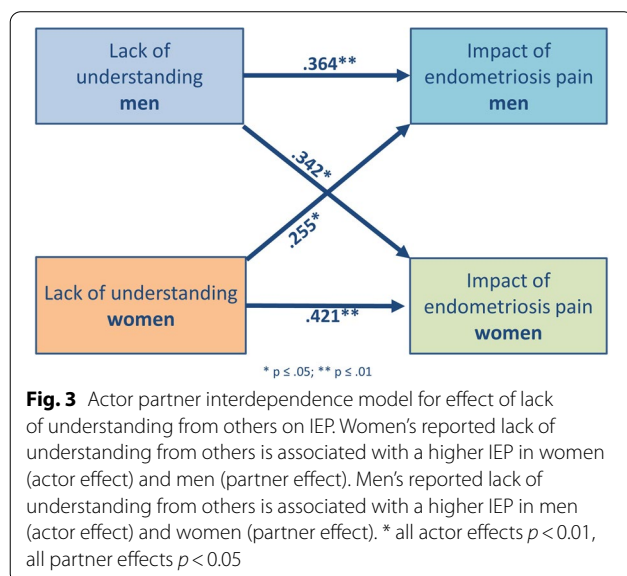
Lack of understanding **men**

.364**

Impact of endometriosis pain **men**

.342*

.255*

Lack of understanding **women**

.421**

Impact of endometriosis pain **women**

* p ≤ .05; ** p ≤ .01

**Fig. 3** Actor partner interdependence model for effect of lack of understanding from others on IEP. Women's reported lack of understanding from others is associated with a higher IEP in women (actor effect) and men (partner effect). Men's reported lack of understanding from others is associated with a higher IEP in men (actor effect) and women (partner effect). * all actor effects $p < 0.01$, all partner effects $p < 0.05$